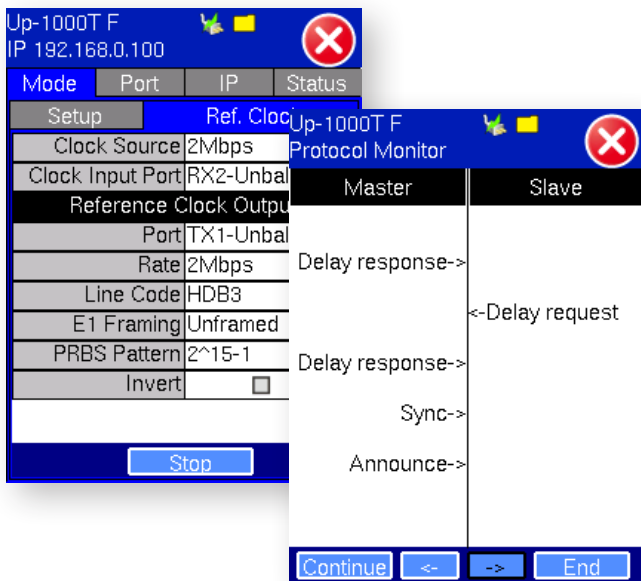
Up-1000T F
IP 192.168.0.100

Mode | Port | IP | Status

Setup | Ref. Cloc

| Clock Source | 2Mbps |
|---|---|
| Clock Input Port | RX2-Unbal |
| Reference Clock Outpu | |
| Port | TX1-Unbal |
| Rate | 2Mbps |
| Line Code | HDB3 |
| E1 Framing | Unframed |
| PRBS Pattern | 2^15-1 |
| Invert | |

Stop

Up-1000T F
Protocol Monitor

| Master | Slave |
|---|---|
| Delay response-> | |
| | <-Delay request |
| Delay response-> | |
| Sync-> | |
| Announce-> | |

Continue | <- | -> | End